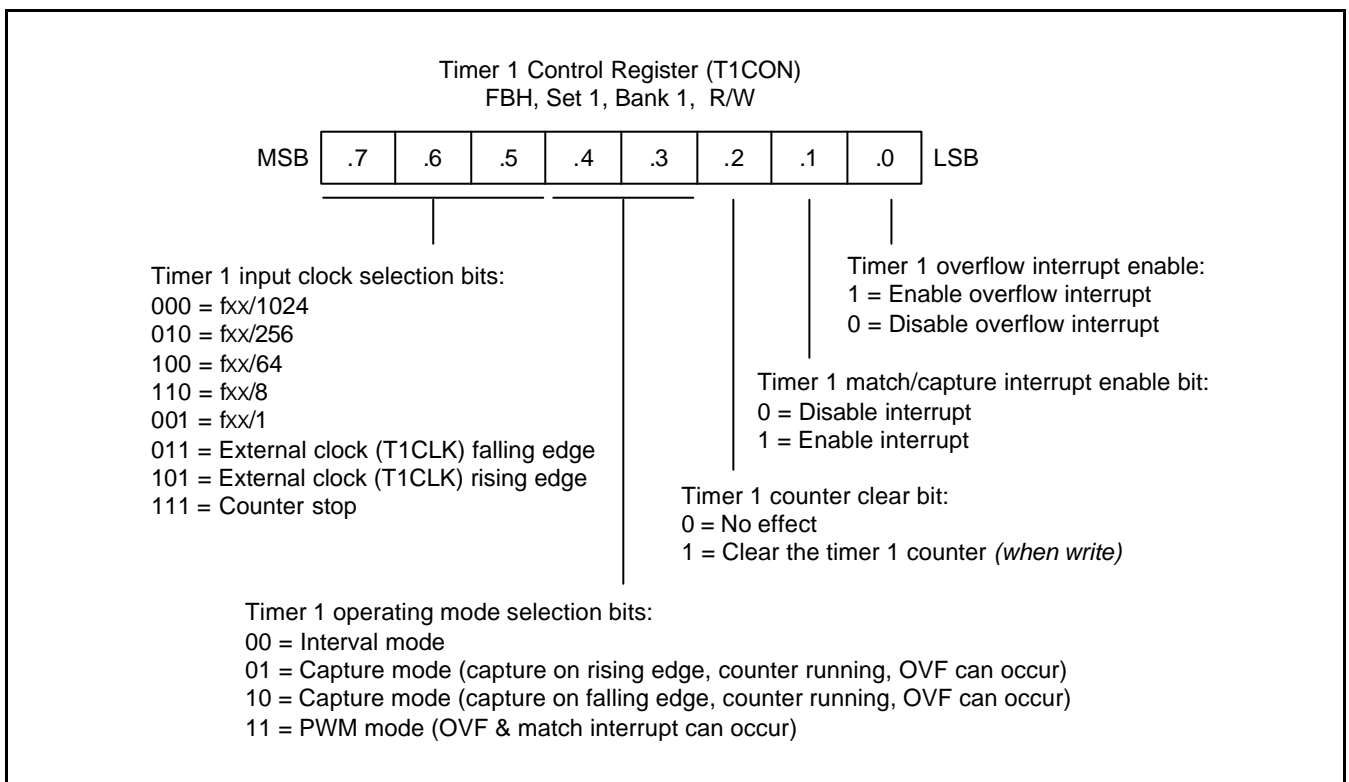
Timer 1 Control Register (T1CON)
FBH, Set 1, Bank 1, R/W

| MSB | .7 | .6 | .5 | .4 | .3 | .2 | .1 | .0 | LSB |
|---|---|---|---|---|---|---|---|---|---|

Timer 1 overflow interrupt enable:
1 = Enable overflow interrupt
0 = Disable overflow interrupt

Timer 1 input clock selection bits:
000 = fxx/1024
010 = fxx/256
100 = fxx/64
110 = fxx/8
001 = fxx/1
011 = External clock (T1CLK) falling edge
101 = External clock (T1CLK) rising edge
111 = Counter stop

Timer 1 match/capture interrupt enable bit:
0 = Disable interrupt
1 = Enable interrupt

Timer 1 counter clear bit:
0 = No effect
1 = Clear the timer 1 counter *(when write)*

Timer 1 operating mode selection bits:
00 = Interval mode
01 = Capture mode (capture on rising edge, counter running, OVF can occur)
10 = Capture mode (capture on falling edge, counter running, OVF can occur)
11 = PWM mode (OVF & match interrupt can occur)